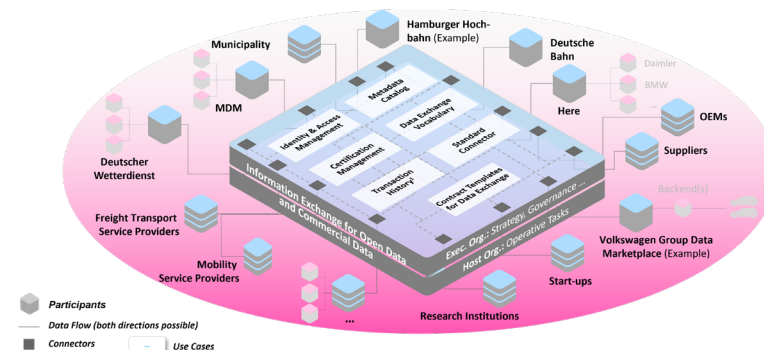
Hamburger Hochbahn (Example)

Municipality

Deutsche Bahn

Daimler

BMW

MDM

Here

OEMs

Metadata Catalog

Identity & Access Management

Data Exchange Vocabulary

Suppliers

Certification Management

Standard Connector

Deutscher Wetterdienst

Transaction History

Contract Templates for Data Exchange

Information Exchange for Open Data and Commercial Data

Exec. Org.: Strategy, Governance ...

Host Org.: Operative Tasks

Backend(s)

Freight Transport Service Providers

Volkswagen Group Data Marketplace (Example)

Mobility Service Providers

Start-ups

...

Research Institutions

Participants

Data Flow (both directions possible)

Connectors

Use Cases